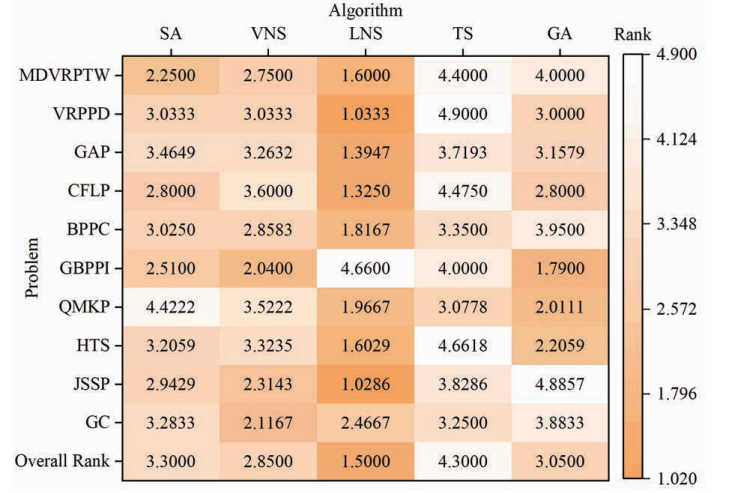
Algorithm

| Problem | SA | VNS | LNS | TS | GA |
|---|---|---|---|---|---|
| MDVRPTW | 2.2500 | 2.7500 | 1.6000 | 4.4000 | 4.0000 |
| VRPPD | 3.0333 | 3.0333 | 1.0333 | 4.9000 | 3.0000 |
| GAP | 3.4649 | 3.2632 | 1.3947 | 3.7193 | 3.1579 |
| CFLP | 2.8000 | 3.6000 | 1.3250 | 4.4750 | 2.8000 |
| BPPC | 3.0250 | 2.8583 | 1.8167 | 3.3500 | 3.9500 |
| GBPPI | 2.5100 | 2.0400 | 4.6600 | 4.0000 | 1.7900 |
| QMKP | 4.4222 | 3.5222 | 1.9667 | 3.0778 | 2.0111 |
| HTS | 3.2059 | 3.3235 | 1.6029 | 4.6618 | 2.2059 |
| JSSP | 2.9429 | 2.3143 | 1.0286 | 3.8286 | 4.8857 |
| GC | 3.2833 | 2.1167 | 2.4667 | 3.2500 | 3.8833 |
| Overall Rank | 3.3000 | 2.8500 | 1.5000 | 4.3000 | 3.0500 |

Rank
4.900
4.124
3.348
2.572
1.796
1.020